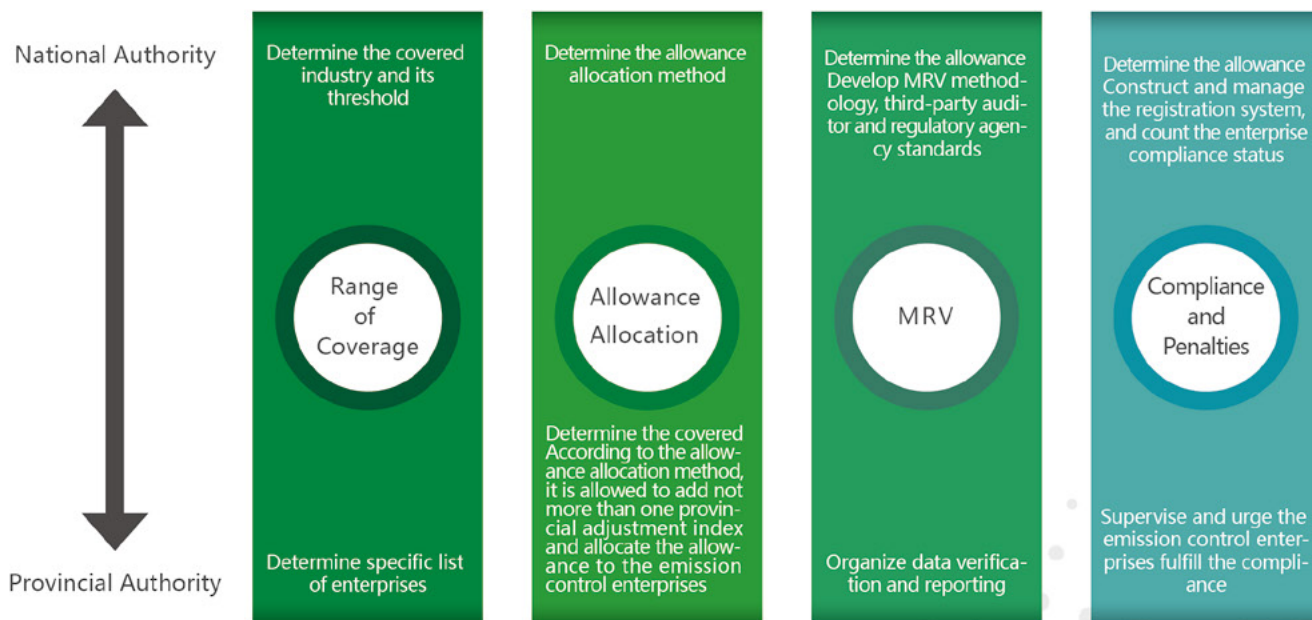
National Authority

Provincial Authority

Determine the covered industry and its threshold

Range of Coverage

Determine specific list of enterprises

Determine the allowance allocation method

Allowance Allocation

Determine the covered According to the allowance allocation method, it is allowed to add not more than one provincial adjustment index and allocate the allowance to the emission control enterprises

Determine the allowance Develop MRV methodology, third-party auditor and regulatory agency standards

MRV

Organize data verification and reporting

Determine the allowance Construct and manage the registration system, and count the enterprise compliance status

Compliance and Penalties

Supervise and urge the emission control enterprises fulfill the compliance